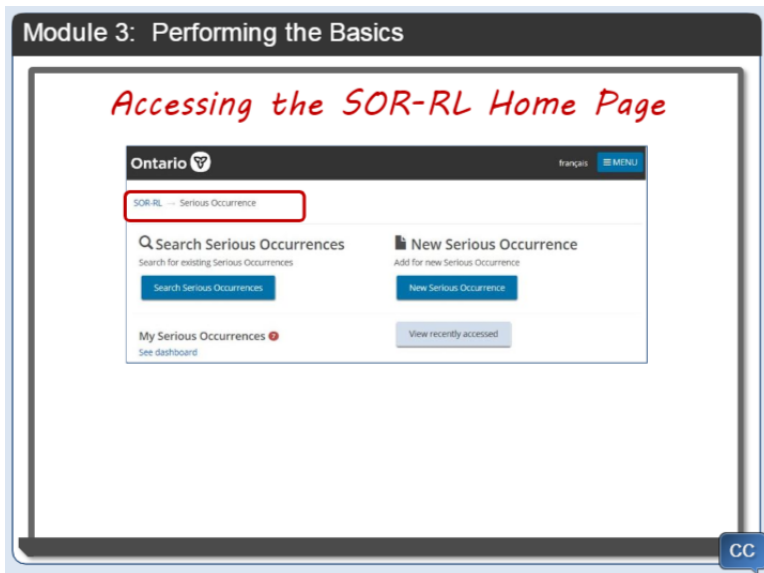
Module 3: Performing the Basics

Accessing the SOR-RL Home Page

Ontario

français ☰MENU

SOR-RL → Serious Occurrence

Search Serious Occurrences

Search for existing Serious Occurrences

Search Serious Occurrences

New Serious Occurrence

Add for new Serious Occurrence

New Serious Occurrence

My Serious Occurrences ?

See dashboard

View recently accessed

CC